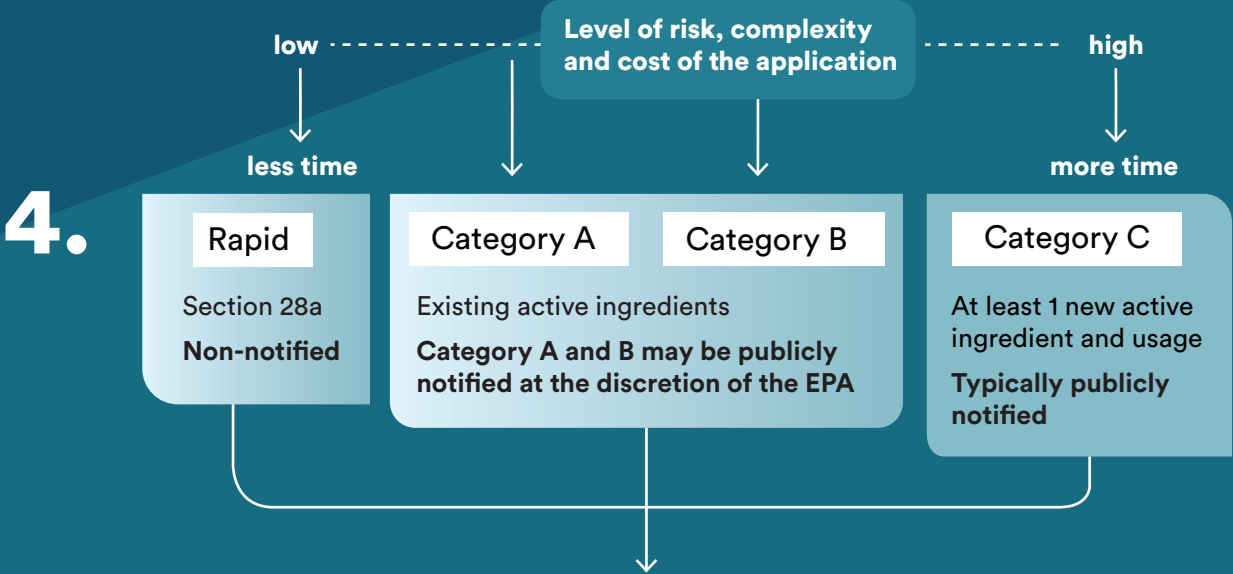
4.

low

Level of risk, complexity and cost of the application

high

less time

more time

Rapid

Section 28a

Non-notified

Category A

Category B

Existing active ingredients

Category A and B may be publicly notified at the discretion of the EPA

Category C

At least 1 new active ingredient and usage

Typically publicly notified